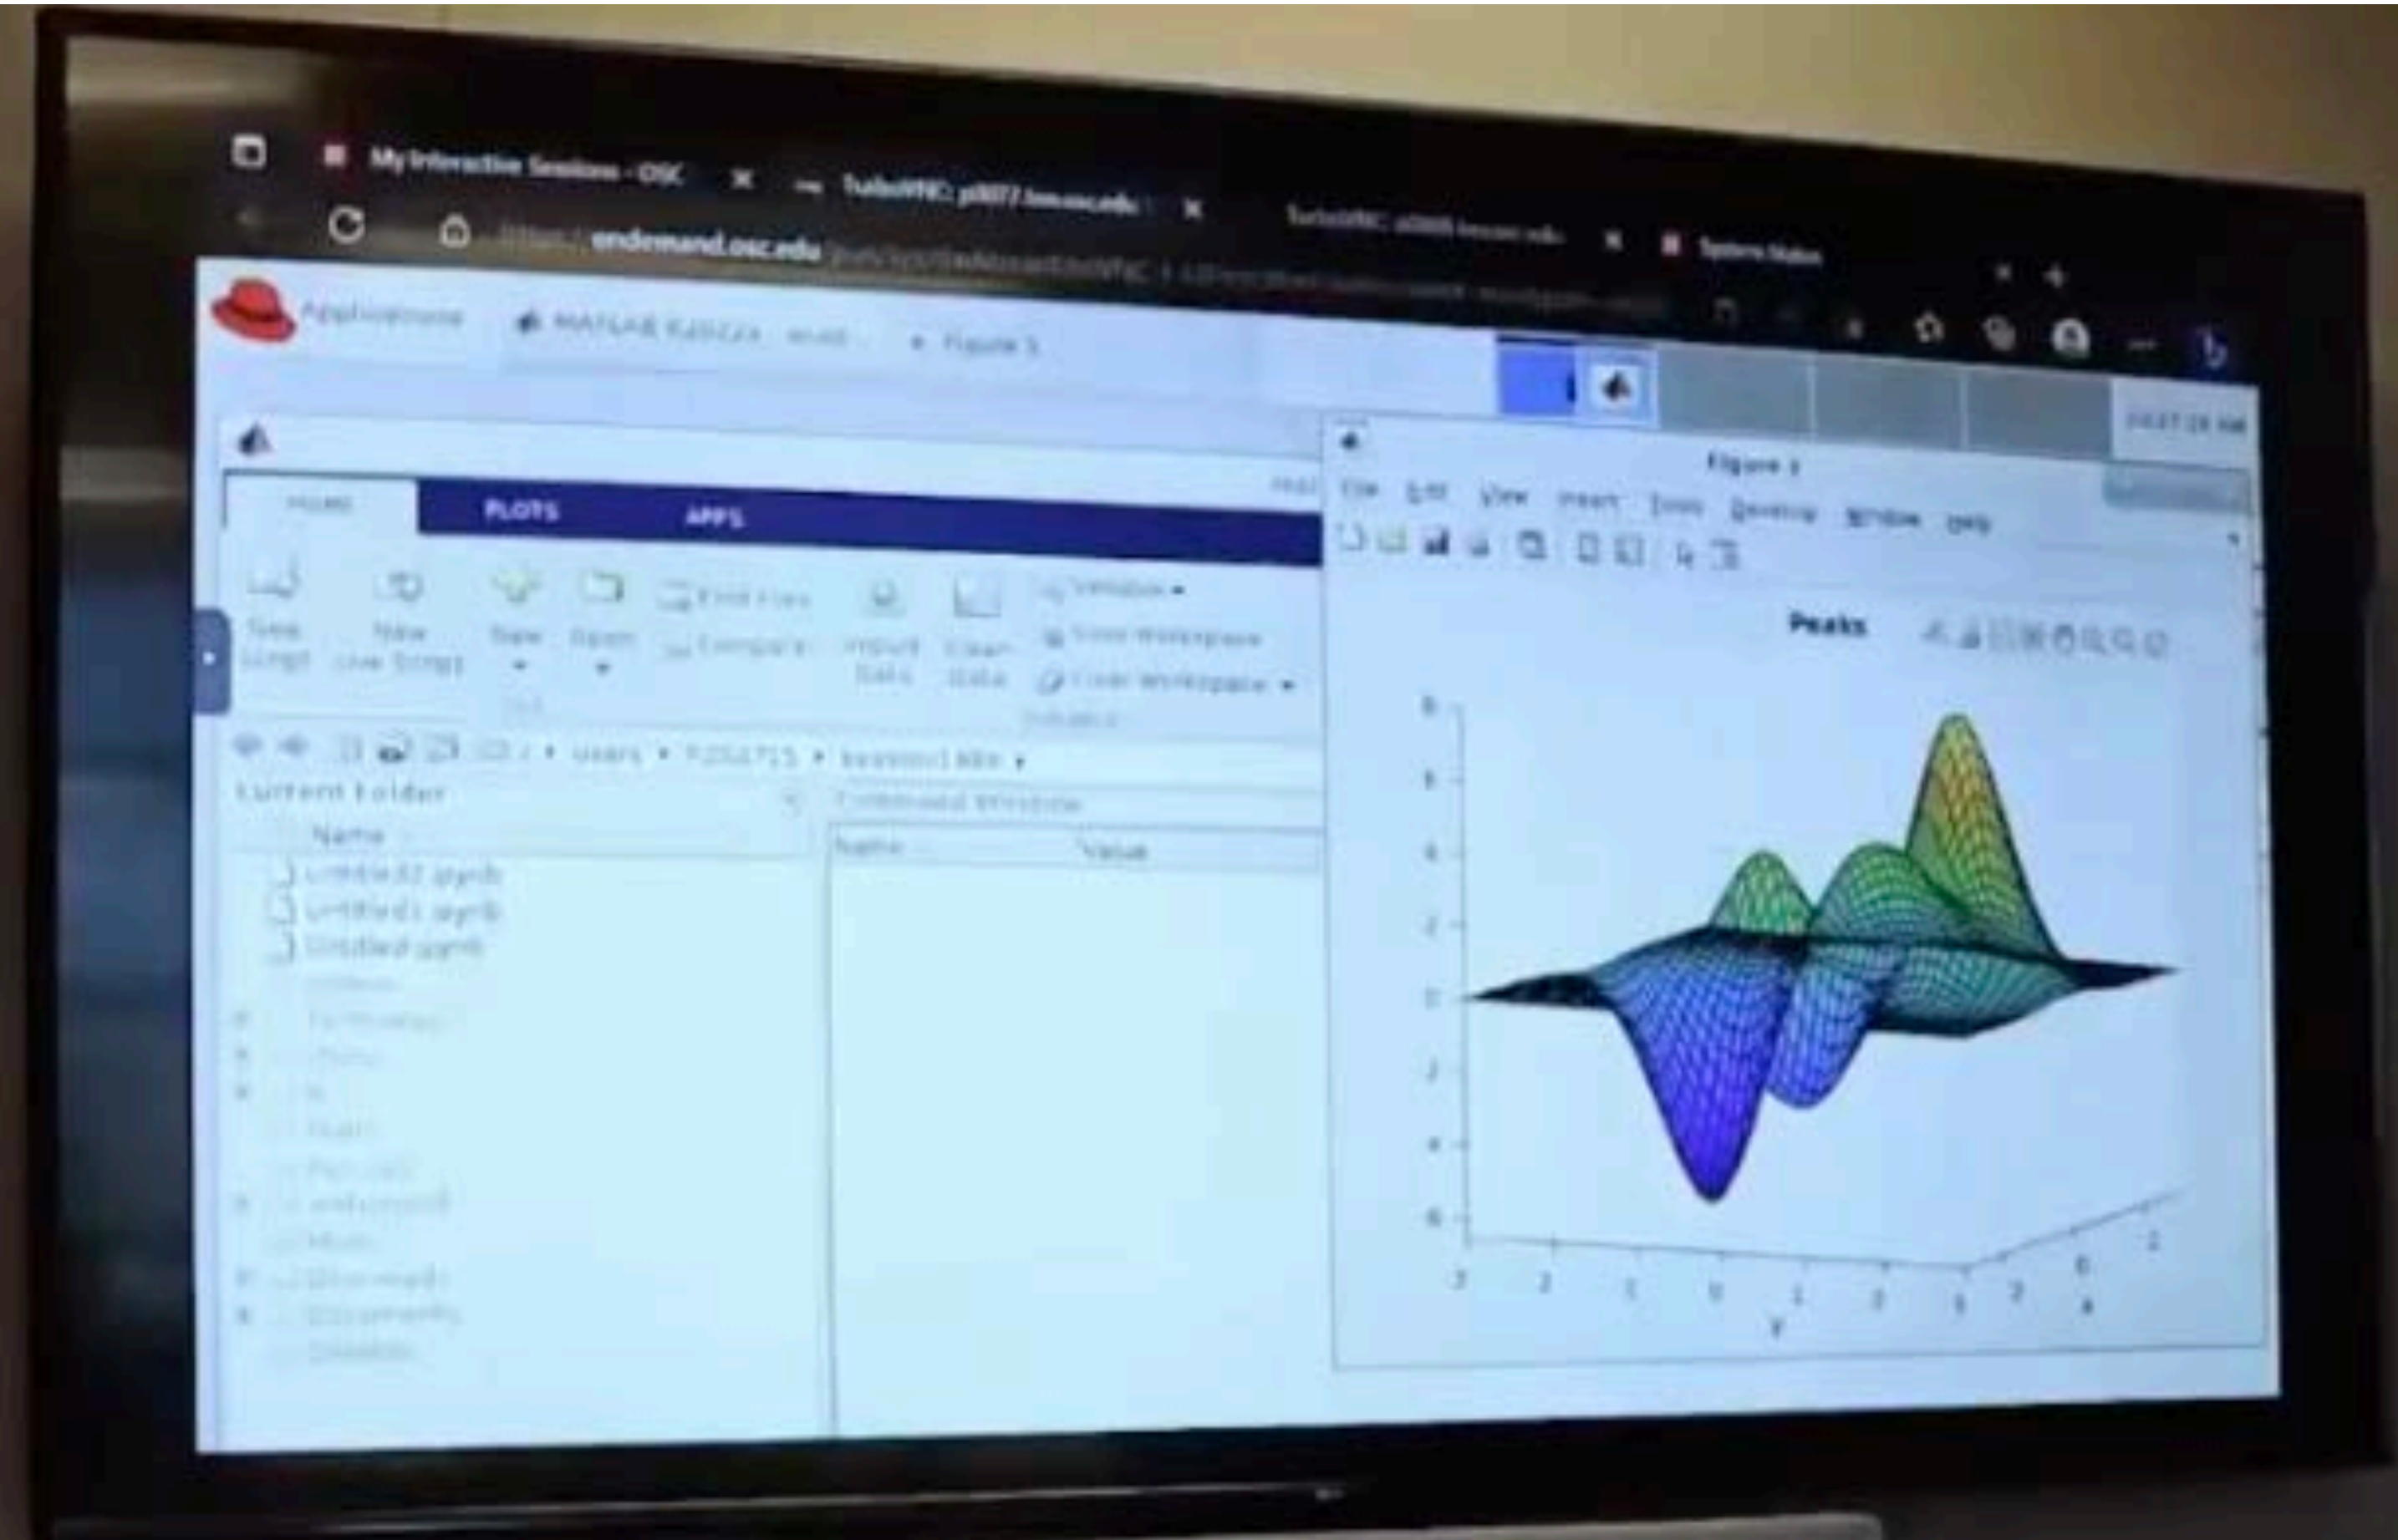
My Interactive Sessions - OSC
TurboVNC: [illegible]
TurboVNC: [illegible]
System Status
https://ondemand.osc.edu/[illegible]

Applications
MATLAB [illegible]
Figure 1

HOME
PLOTS
APPS

New Script
New Live Script
New
Open
Find Files
Compare
Import Data
Clean Data
Variable
Save Workspace
Clear Workspace
FILE
VARIABLE

/ Users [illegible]
Current Folder
Name
Untitled2.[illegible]
Untitled1.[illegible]
Untitled.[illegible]
Command Window
Name
Value

Figure 1
File Edit View Insert Tools Desktop Window Help
Peaks
8
6
4
2
0
-2
-4
-6
-3 -2 -1 0 1 2 3
y
-2 0 2
x